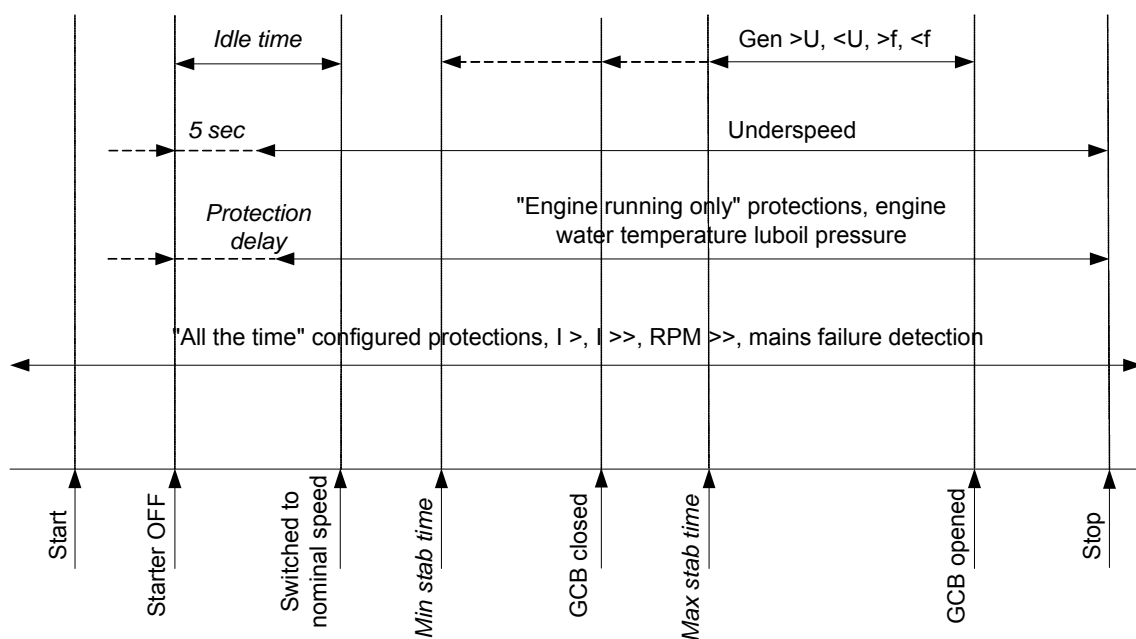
Idle time

Gen >U, <U, >f, <f

5 sec

Underspeed

Protection delay

"Engine running only" protections, engine water temperature luboil pressure

"All the time" configured protections, I >, I >>, RPM >>, mains failure detection

Start

Starter OFF

Switched to nominal speed

Min stab time

GCB closed

Max stab time

GCB opened

Stop